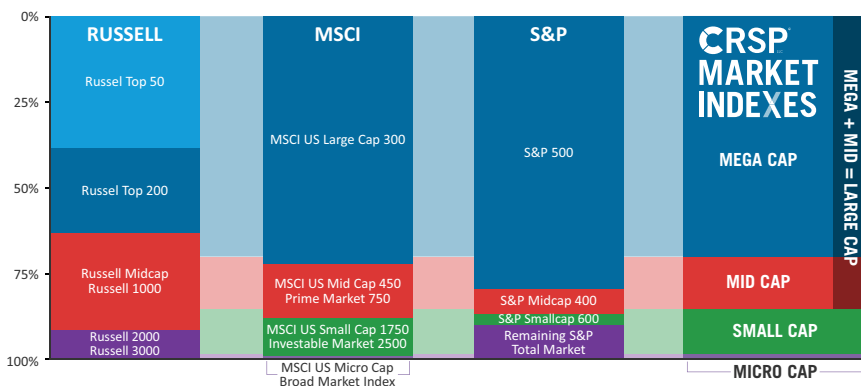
0%

25%

50%

75%

100%

RUSSELL

Russel Top 50

Russel Top 200

Russell Midcap
Russell 1000

Russell 2000
Russell 3000

MSCI

MSCI US Large Cap 300

MSCI US Mid Cap 450
Prime Market 750

MSCI US Small Cap 1750
Investable Market 2500

MSCI US Micro Cap
Broad Market Index

S&P

S&P 500

S&P Midcap 400

S&P Smallcap 600

Remaining S&P
Total Market

CRSP
MARKET
INDEXES

MEGA CAP

MID CAP

SMALL CAP

MICRO CAP

MEGA + MID = LARGE CAP